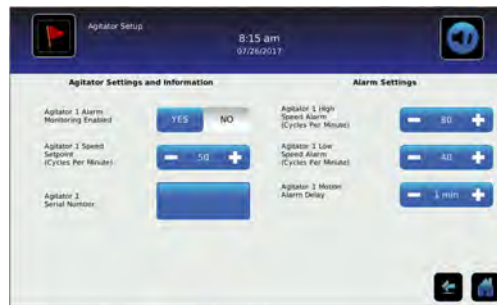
Agitator Setup

8:15 am
07/26/2017

Agitator Settings and Information

Agitator 1 Alarm Monitoring Enabled

YES NO

Agitator 1 Speed Setpoint (Cycles Per Minute)

− 50 +

Agitator 1 Serial Number

Alarm Settings

Agitator 1 High Speed Alarm (Cycles Per Minute)

− 80 +

Agitator 1 Low Speed Alarm (Cycles Per Minute)

− 40 +

Agitator 1 Motion Alarm Delay

− 1 min +